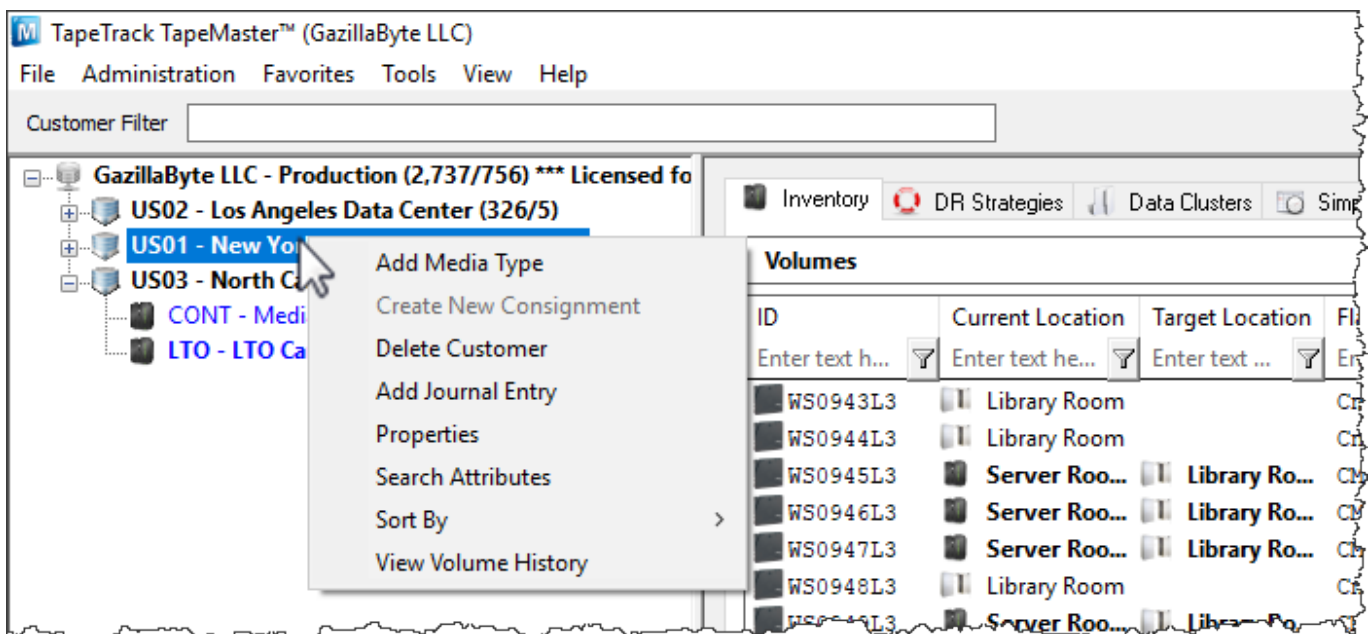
TapeTrack TapeMaster™ (GazillaByte LLC)

File Administration Favorites Tools View Help

Customer Filter

GazillaByte LLC - Production (2,737/756) *** Licensed fo
US02 - Los Angeles Data Center (326/5)
US01 - New Yo
US03 - North C
CONT - Medi
LTO - LTO Ca

Add Media Type
Create New Consignment
Delete Customer
Add Journal Entry
Properties
Search Attributes
Sort By
View Volume History

Inventory DR Strategies Data Clusters Sim

Volumes

| ID | Current Location | Target Location | Fl |
|---|---|---|---|
| Enter text h... | Enter text he... | Enter text ... | Er |
| WS0943L3 | Library Room | | Cr |
| WS0944L3 | Library Room | | Cr |
| WS0945L3 | Server Roo... | Library Ro... | Cl |
| WS0946L3 | Server Roo... | Library Ro... | Cl |
| WS0947L3 | Server Roo... | Library Ro... | Cl |
| WS0948L3 | Library Room | | Cr |
| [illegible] | Server Roo... | Library Ro... | |